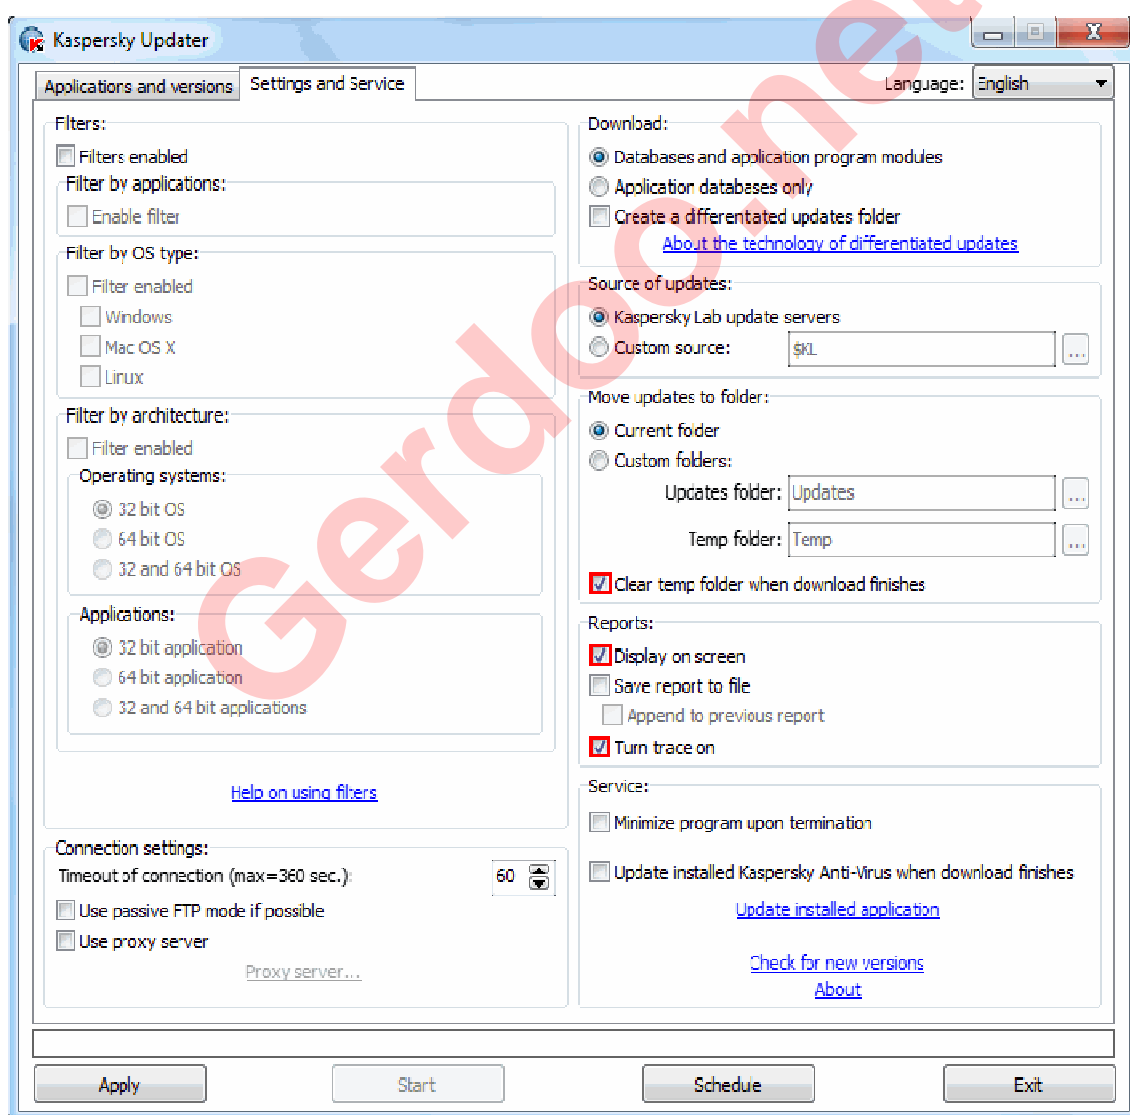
Kaspersky Updater

Applications and versions | Settings and Service

Language: English

Filters:
Filters enabled
Filter by applications:
Enable filter
Filter by OS type:
Filter enabled
Windows
Mac OS X
Linux
Filter by architecture:
Filter enabled
Operating systems:
32 bit OS
64 bit OS
32 and 64 bit OS
Applications:
32 bit application
64 bit application
32 and 64 bit applications

Help on using filters

Connection settings:
Timeout of connection (max=360 sec.): 60
Use passive FTP mode if possible
Use proxy server
Proxy server...

Download:
Databases and application program modules
Application databases only
Create a differentated updates folder
About the technology of differentiated updates

Source of updates:
Kaspersky Lab update servers
Custom source: $KL

Move updates to folder:
Current folder
Custom folders:
Updates folder: Updates
Temp folder: Temp
Clear temp folder when download finishes

Reports:
Display on screen
Save report to file
Append to previous report
Turn trace on

Service:
Minimize program upon termination
Update installed Kaspersky Anti-Virus when download finishes
Update installed application
Check for new versions
About

Gerdoo.net

Apply | Start | Schedule | Exit